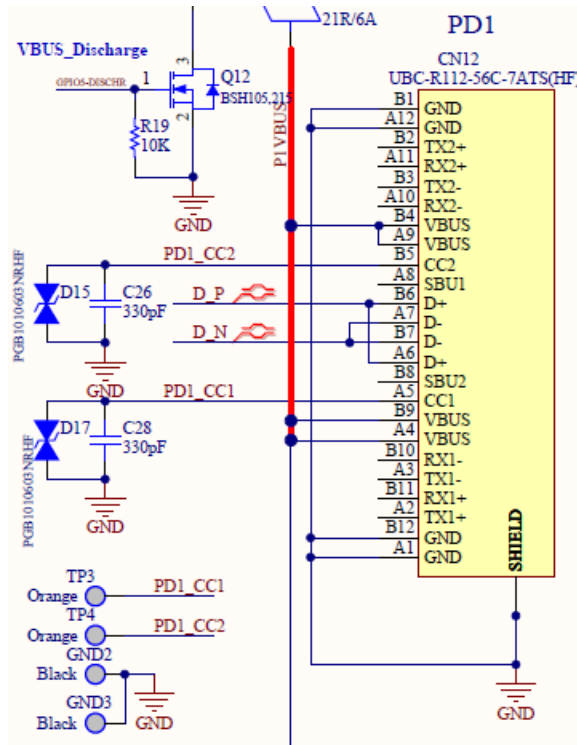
21R/6A

PD1

VBUS_Discharge

GPIO5-DISCHR 1

3

2

Q12

BSH105,215

R19

10K

GND

P1VBUS

CN12

UBC-R112-56C-7ATS(HF)

| Pin | Signal |
|---|---|
| B1 | GND |
| A12 | GND |
| B2 | TX2+ |
| A11 | RX2+ |
| B3 | TX2- |
| A10 | RX2- |
| B4 | VBUS |
| A9 | VBUS |
| B5 | CC2 |
| A8 | SBU1 |
| B6 | D+ |
| A7 | D- |
| B7 | D- |
| A6 | D+ |
| B8 | SBU2 |
| A5 | CC1 |
| B9 | VBUS |
| A4 | VBUS |
| B10 | RX1- |
| A3 | TX1- |
| B11 | RX1+ |
| A2 | TX1+ |
| B12 | GND |
| A1 | GND |

SHIELD

PD1_CC2

PGB1010603NRHF

D15

C26

330pF

D_P

D_N

GND

PD1_CC1

PGB1010603NRHF

D17

C28

330pF

GND

TP3

Orange

PD1_CC1

TP4

Orange

PD1_CC2

GND2

Black

GND

GND3

Black

GND